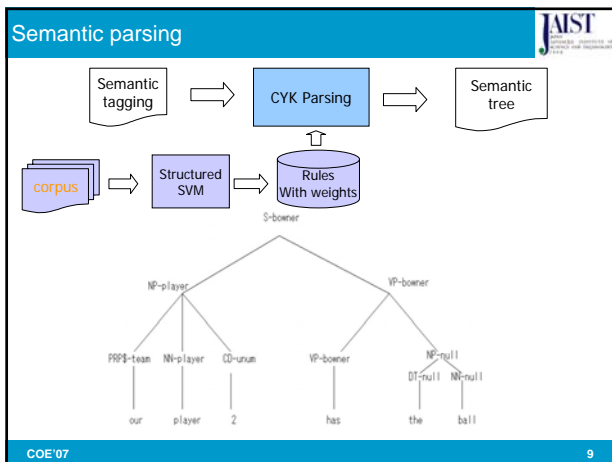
Semantic parsing

JAIST

Semantic tagging

CYK Parsing

Semantic tree

corpus

Structured SVM

Rules With weights

S-bowner

NP-player

VP-bowner

PRP$-team

NN-player

CD-unum

VP-bowner

NP-null

DT-null

NN-null

our

player

2

has

the

ball

COE'07

9